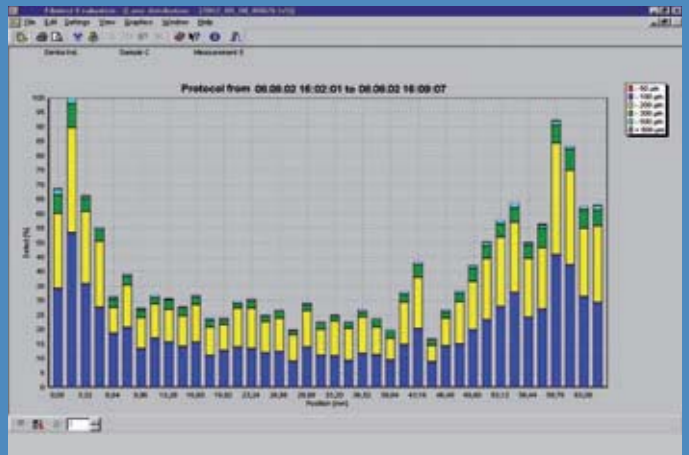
File Edit Settings View Graphics Window Help

Protocol from 06.06.02 16:02:01 to 06.06.02 16:09:07

< 50 µm
< 100 µm
< 200 µm
< 300 µm
< 500 µm
> 500 µm

100
95
90
85
80
75
70
65
60
55
50
45
40
35
30
25
20
15
10
5
0

0,00
3,20
6,40
9,60
13,28
16,00
19,60
23,24
26,88
29,88
33,20
36,52
39,84
43,16
46,48
49,80
53,12
56,44
59,76
63,08

Position [mm]